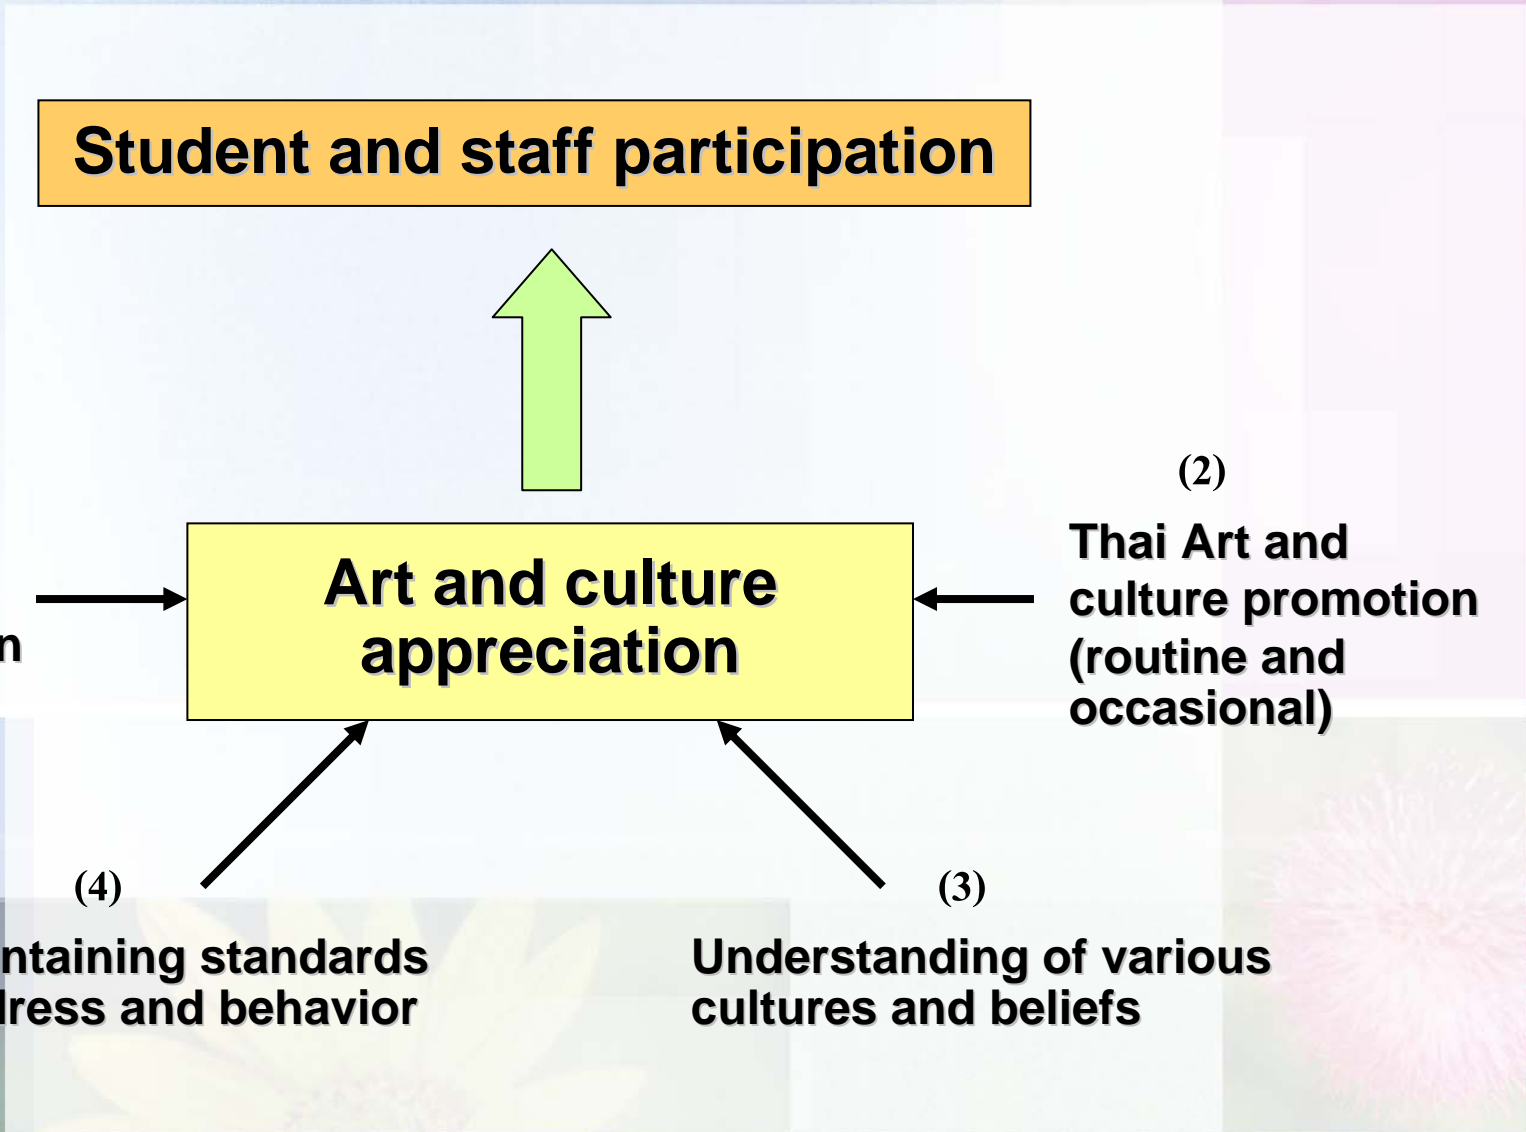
Student and staff participation

(2)

Thai Art and culture promotion (routine and occasional)

n

Art and culture appreciation

(4)

ntaining standards lress and behavior

(3)

Understanding of various cultures and beliefs